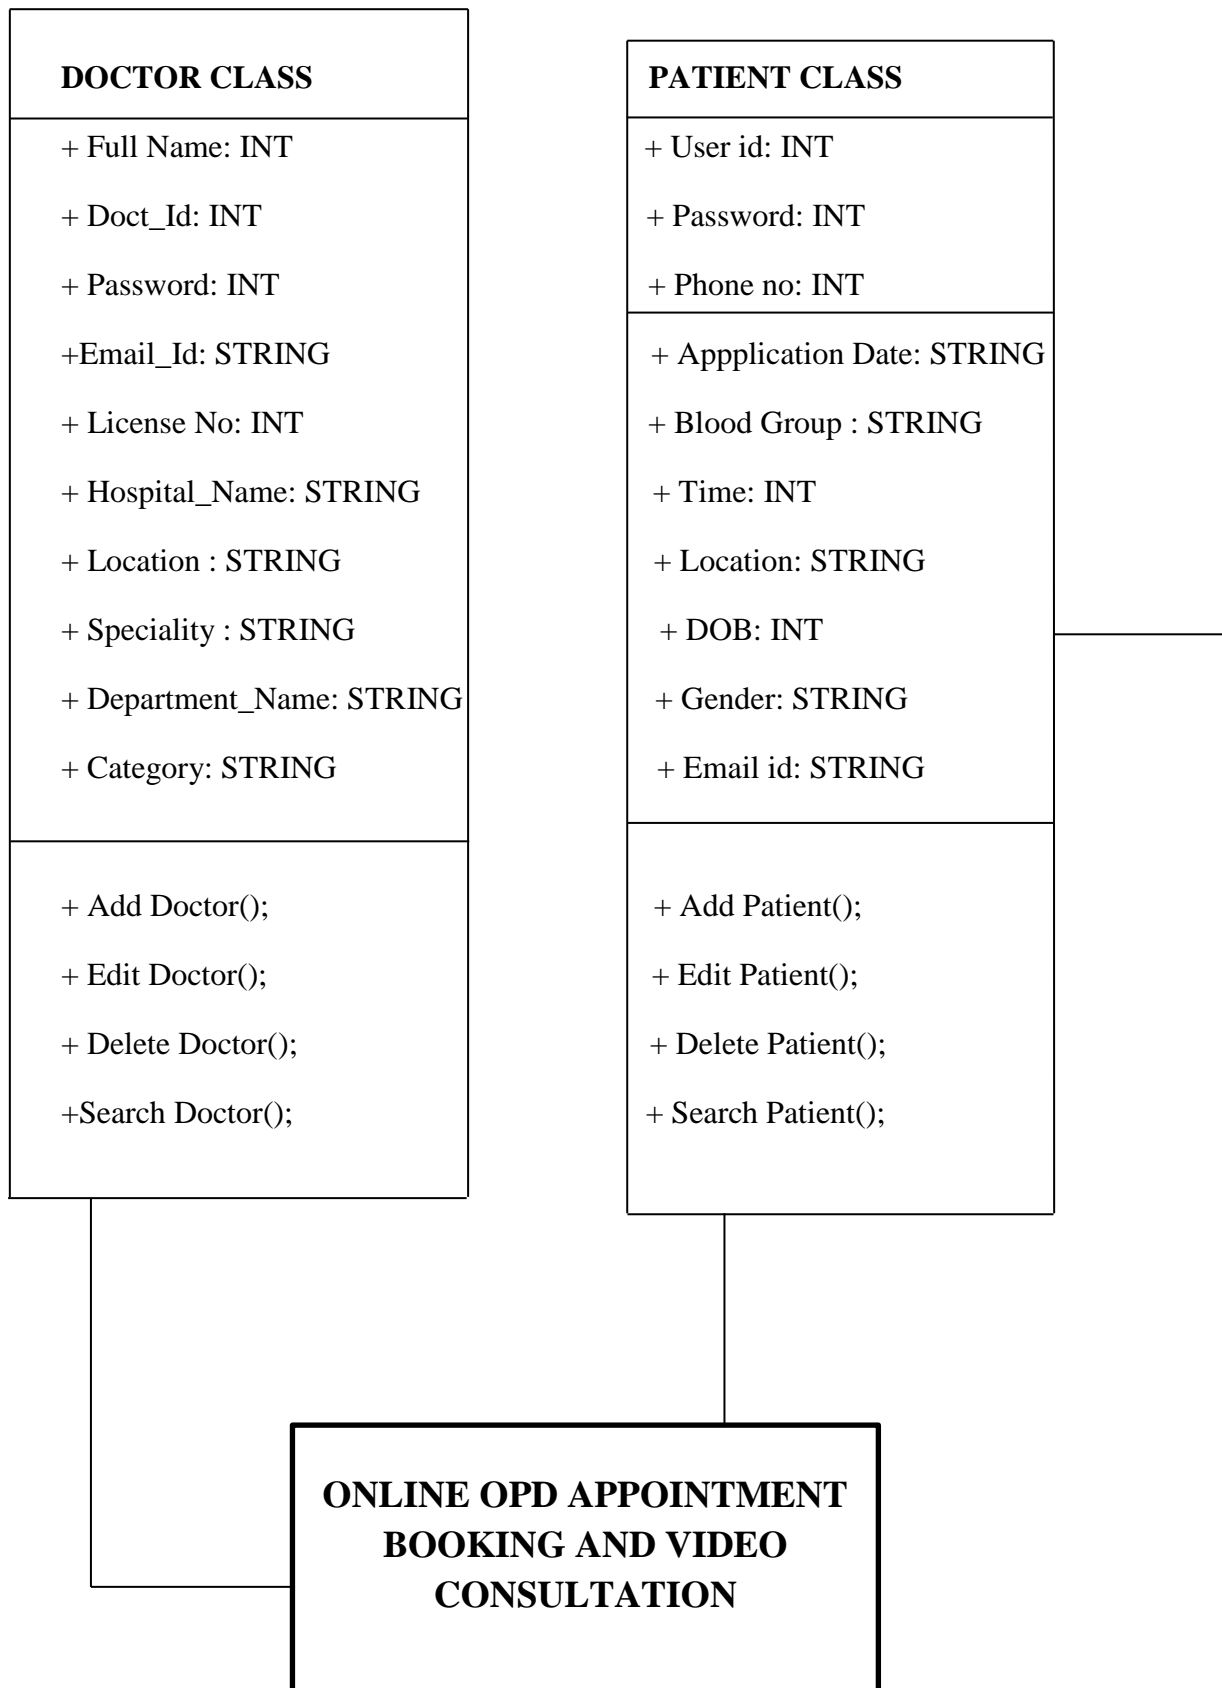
DOCTOR CLASS

+ Full Name: INT

+ Doct_Id: INT

+ Password: INT

+Email_Id: STRING

+ License No: INT

+ Hospital_Name: STRING

+ Location : STRING

+ Speciality : STRING

+ Department_Name: STRING

+ Category: STRING

+ Add Doctor();

+ Edit Doctor();

+ Delete Doctor();

+Search Doctor();

PATIENT CLASS

+ User id: INT

+ Password: INT

+ Phone no: INT

+ Appplication Date: STRING

+ Blood Group : STRING

+ Time: INT

+ Location: STRING

+ DOB: INT

+ Gender: STRING

+ Email id: STRING

+ Add Patient();

+ Edit Patient();

+ Delete Patient();

+ Search Patient();

ONLINE OPD APPOINTMENT BOOKING AND VIDEO CONSULTATION